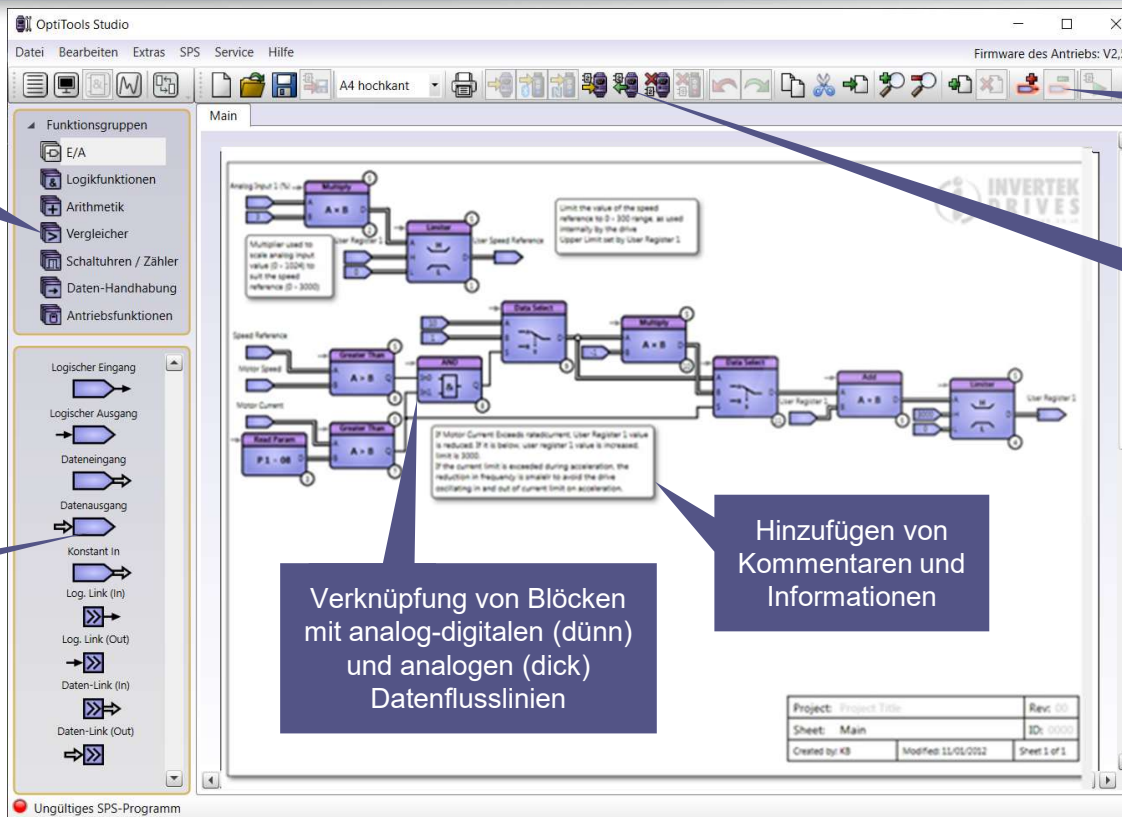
OptiTools Studio

Datei Bearbeiten Extras SPS Service Hilfe

Firmware des Antriebs: V2,

A4 hochkant

Main

Funktionsgruppen

E/A

Logikfunktionen

Arithmetik

Vergleicher

Schaltuhren / Zähler

Daten-Handhabung

Antriebsfunktionen

Logischer Eingang

Logischer Ausgang

Dateneingang

Datenausgang

Konstant In

Log. Link (In)

Log. Link (Out)

Daten-Link (In)

Daten-Link (Out)

INVERTEK DRIVES

Analog Input 1 (%)

Multiply

A × B

Limiter

User Register 1

User Speed Reference

Multiplier used to scale analog input value (0 - 1024) to suit the speed reference (0 - 3000)

Limit the value of the speed reference to 0 - 300 range, as used internally by the drive Upper Limit set by User Register 1

Speed Reference

Motor Speed

Motor Current

Greater Than

A > B

AND

Data Select

Multiply

A × B

Data Select

Add

A + B

Limiter

User Register 1

User Register 1

Read Param

P1 - 08

Greater Than

A > B

If Motor Current Exceeds ratedcurrent, User Register 1 value is reduced. If it is below, user register 1 value is increased. limit is 3000. If the current limit is exceeded during acceleration, the reduction in frequency is smaller to avoid the drive oscillating in and out of current limit on acceleration.

Hinzufügen von Kommentaren und Informationen

Verknüpfung von Blöcken mit analog-digitalen (dünn) und analogen (dick) Datenflusslinien

Project: Project Title | Rev: 00

Sheet: Main | ID: 0000

Created by: KB | Modified: 11/01/2012 | Sheet 1 of 1

Ungültiges SPS-Programm